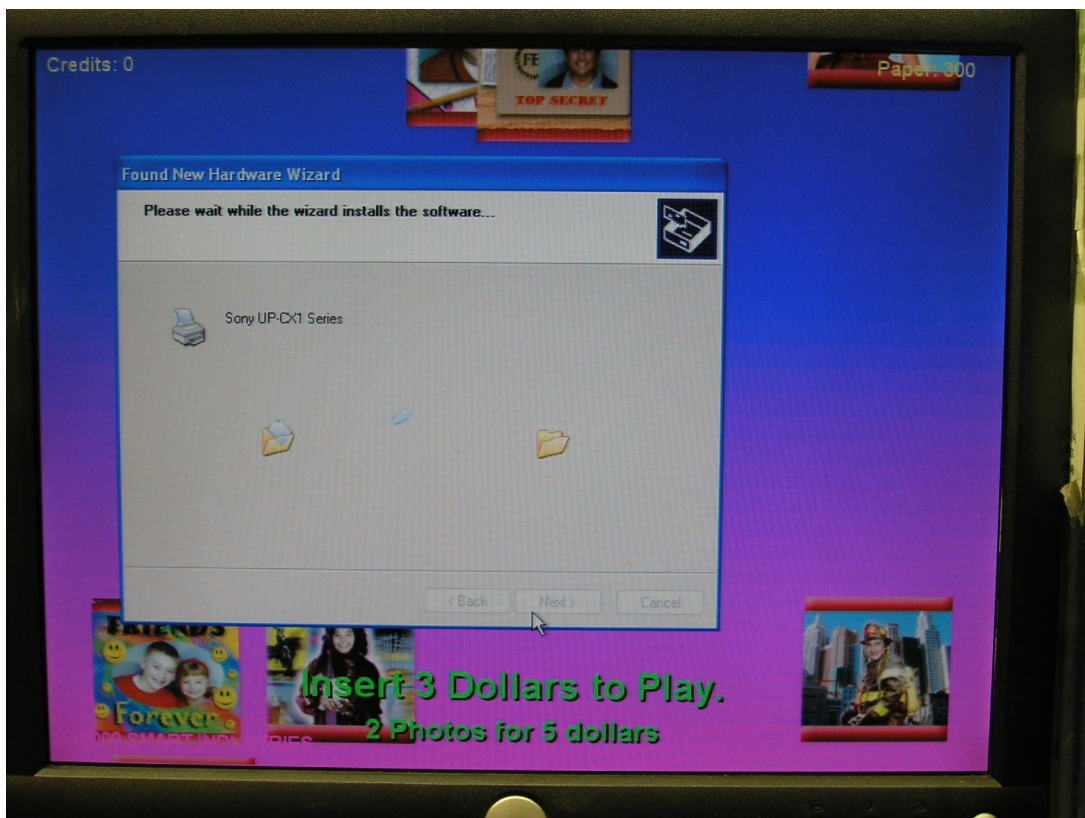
Credits: 0

FE

TOP SECRET

Paper: 300

Found New Hardware Wizard

Please wait while the wizard installs the software...

Sony UP-CX1 Series

< Back

Next >

Cancel

Forever

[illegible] SMART INDU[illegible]RIES

Insert 3 Dollars to Play.

2 Photos for 5 dollars